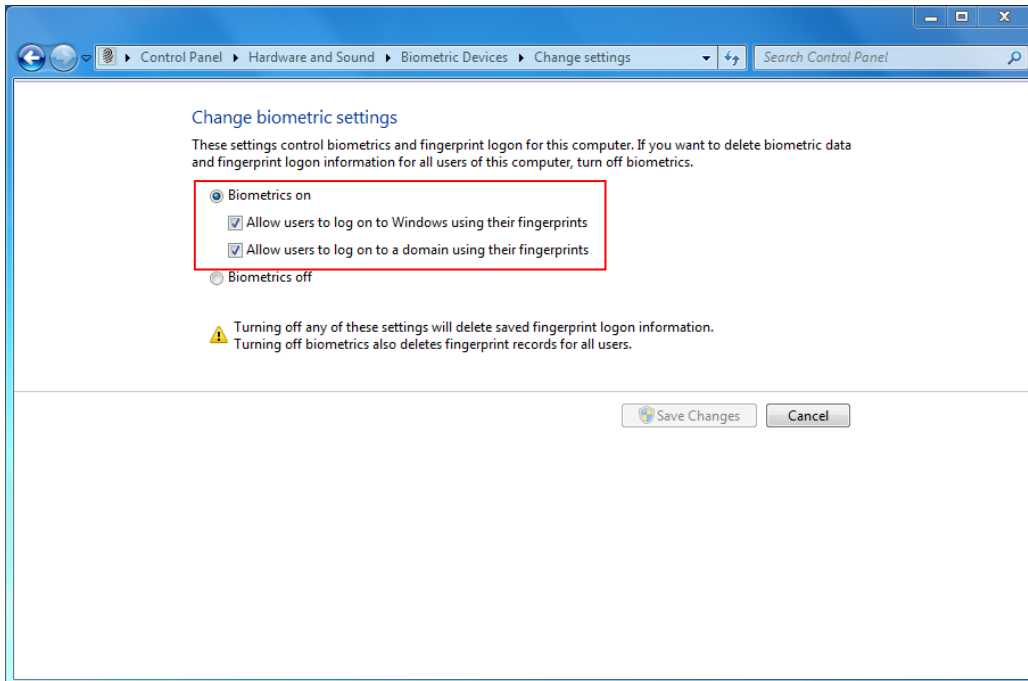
Control Panel ▸ Hardware and Sound ▸ Biometric Devices ▸ Change settings

Search Control Panel

Change biometric settings

These settings control biometrics and fingerprint logon for this computer. If you want to delete biometric data and fingerprint logon information for all users of this computer, turn off biometrics.

Biometrics on

Allow users to log on to Windows using their fingerprints

Allow users to log on to a domain using their fingerprints

Biometrics off

Turning off any of these settings will delete saved fingerprint logon information.
Turning off biometrics also deletes fingerprint records for all users.

Save Changes

Cancel